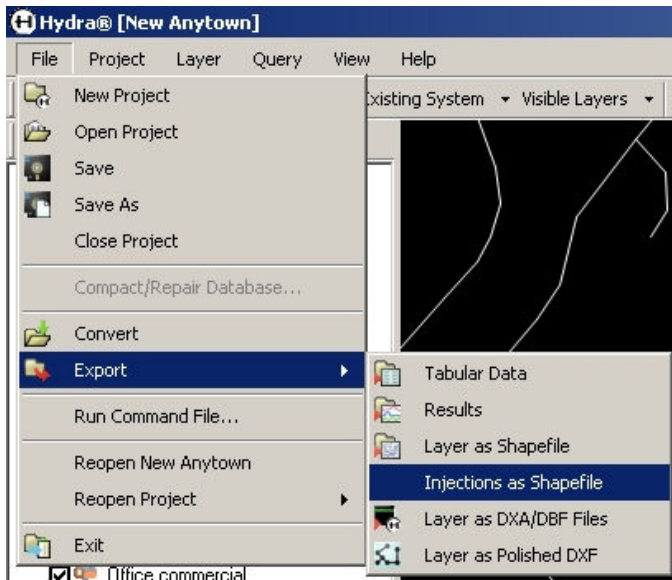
Hydra® [New Anytown]

File Project Layer Query View Help

xisting System ▾ Visible Layers ▾

New Project
Open Project
Save
Save As
Close Project
Compact/Repair Database...
Convert
Export
Run Command File...
Reopen New Anytown
Reopen Project
Exit

Tabular Data
Results
Layer as Shapefile
Injections as Shapefile
Layer as DXA/DBF Files
Layer as Polished DXF

Office commercial